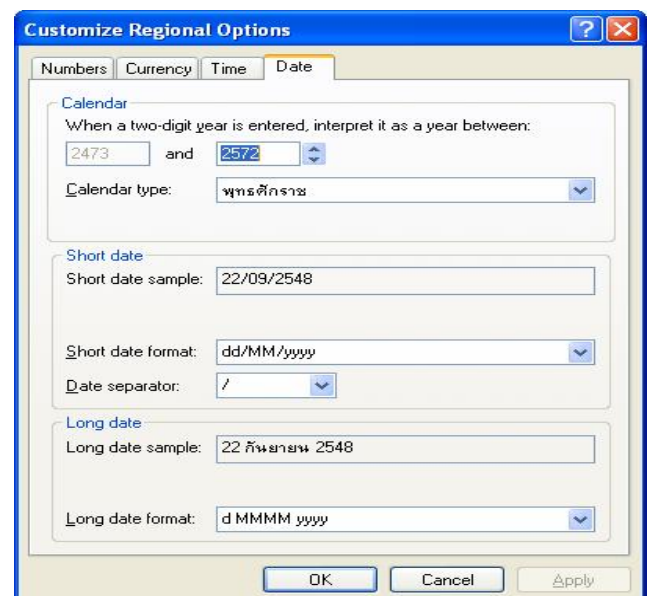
Customize Regional Options

Numbers | Currency | Time | Date

Calendar
When a two-digit year is entered, interpret it as a year between:
2473 and 2572
Calendar type: พุทธศักราช

Short date
Short date sample: 22/09/2548

Short date format: dd/MM/yyyy
Date separator: /

Long date
Long date sample: 22 กันยายน 2548

Long date format: d MMMM yyyy

OK | Cancel | Apply